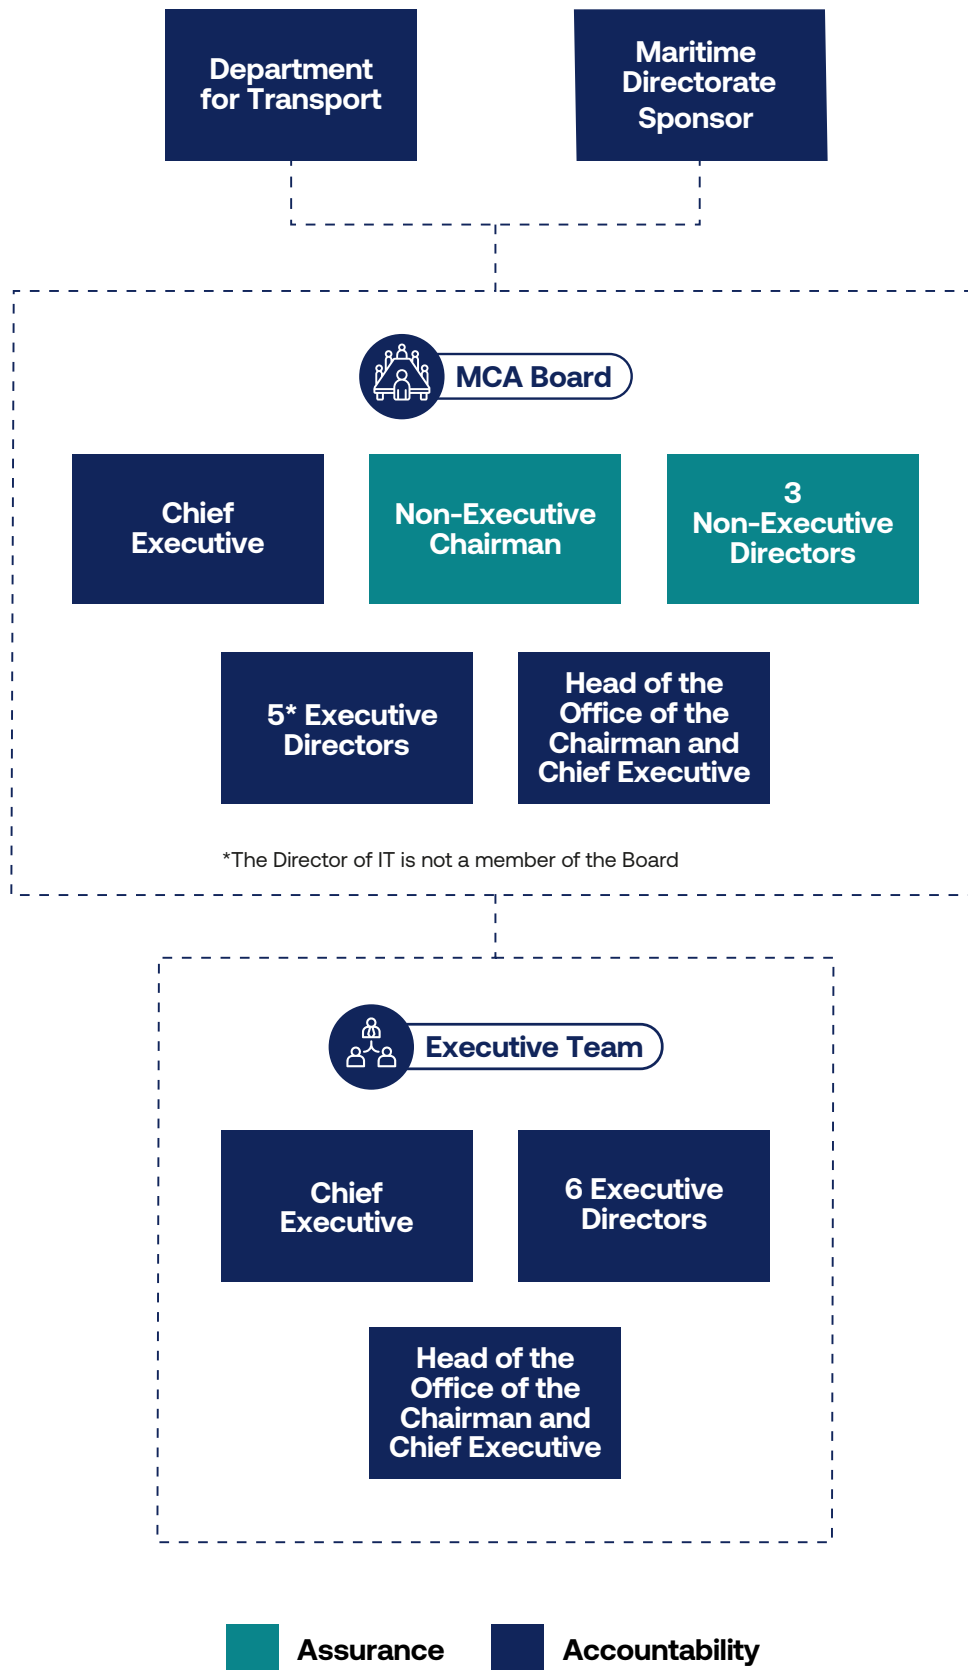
Department for Transport

Maritime Directorate Sponsor

MCA Board

Chief Executive

Non-Executive Chairman

3 Non-Executive Directors

5* Executive Directors

Head of the Office of the Chairman and Chief Executive

*The Director of IT is not a member of the Board

Executive Team

Chief Executive

6 Executive Directors

Head of the Office of the Chairman and Chief Executive

Assurance

Accountability